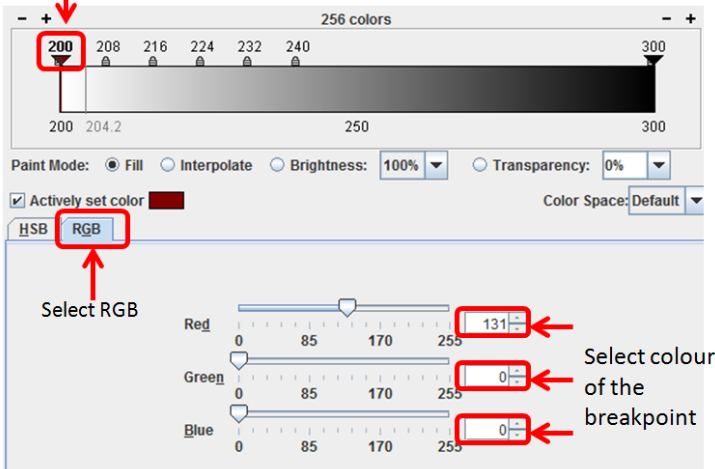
– + 256 colors – +

200 208 216 224 232 240 300

200 204.2 250 300

Paint Mode: Fill Interpolate Brightness: 100% Transparency: 0%

Actively set color

Color Space: Default

HSB RGB

Select RGB

Red 131

0 85 170 255

Green 0

0 85 170 255

Blue 0

0 85 170 255

Select colour of the breakpoint